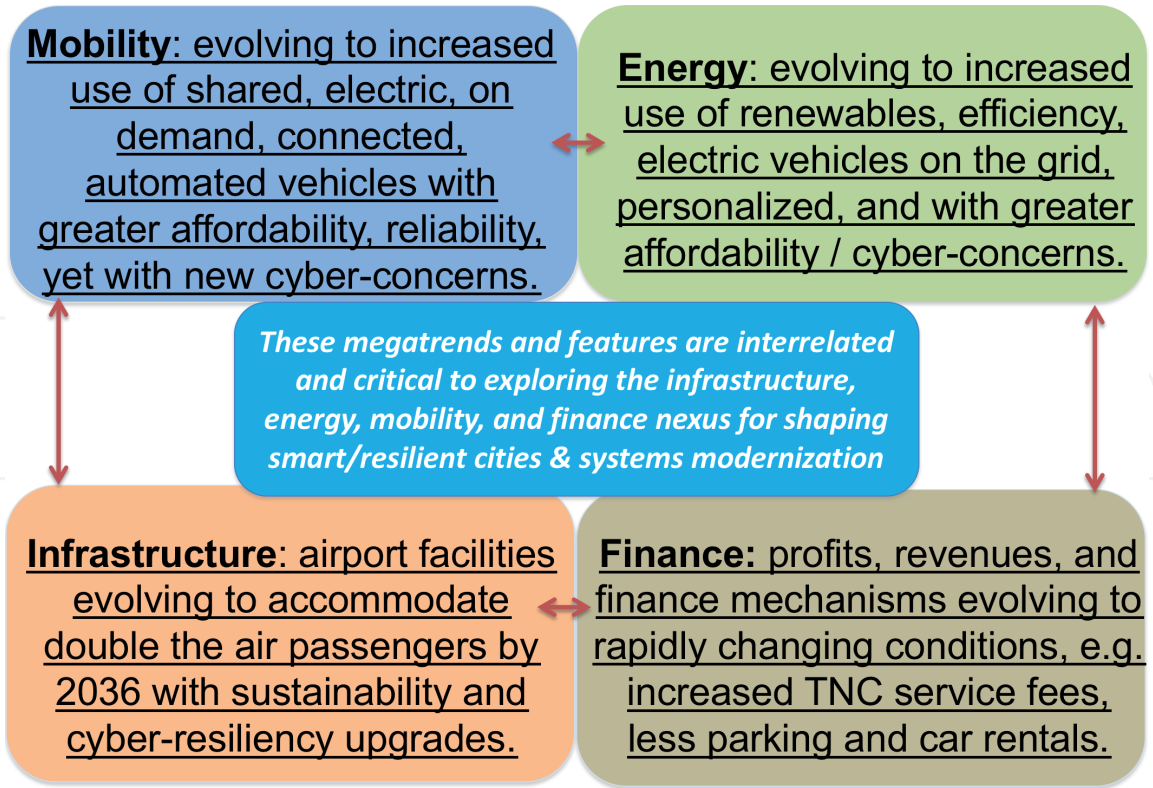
**Mobility**: evolving to increased use of shared, electric, on demand, connected, automated vehicles with greater affordability, reliability, yet with new cyber-concerns.

**Energy**: evolving to increased use of renewables, efficiency, electric vehicles on the grid, personalized, and with greater affordability / cyber-concerns.

*These megatrends and features are interrelated and critical to exploring the infrastructure, energy, mobility, and finance nexus for shaping smart/resilient cities & systems modernization*

**Infrastructure**: airport facilities evolving to accommodate double the air passengers by 2036 with sustainability and cyber-resiliency upgrades.

**Finance:** profits, revenues, and finance mechanisms evolving to rapidly changing conditions, e.g. increased TNC service fees, less parking and car rentals.